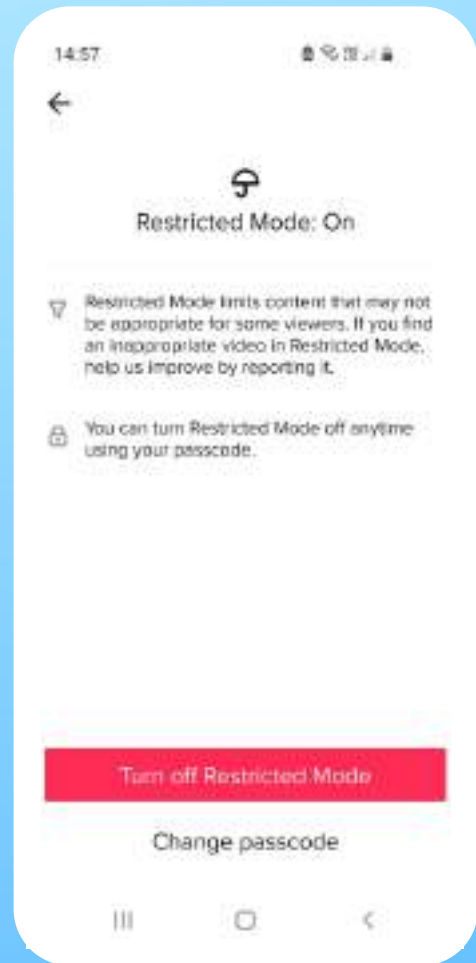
14:57

Restricted Mode: On

Restricted Mode limits content that may not be appropriate for some viewers. If you find an inappropriate video in Restricted Mode, help us improve by reporting it.

You can turn Restricted Mode off anytime using your passcode.

Turn off Restricted Mode

Change passcode